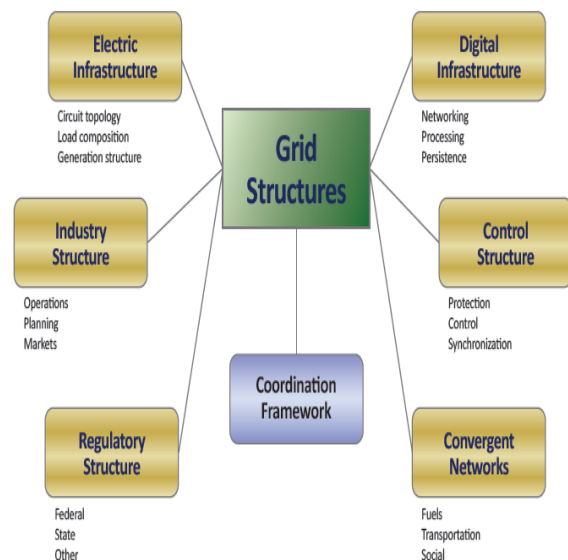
Electric Infrastructure

Circuit topology
Load composition
Generation structure

Digital Infrastructure

Networking
Processing
Persistence

Grid Structures

Industry Structure

Operations
Planning
Markets

Control Structure

Protection
Control
Synchronization

Coordination Framework

Regulatory Structure

Federal
State
Other

Convergent Networks

Fuels
Transportation
Social